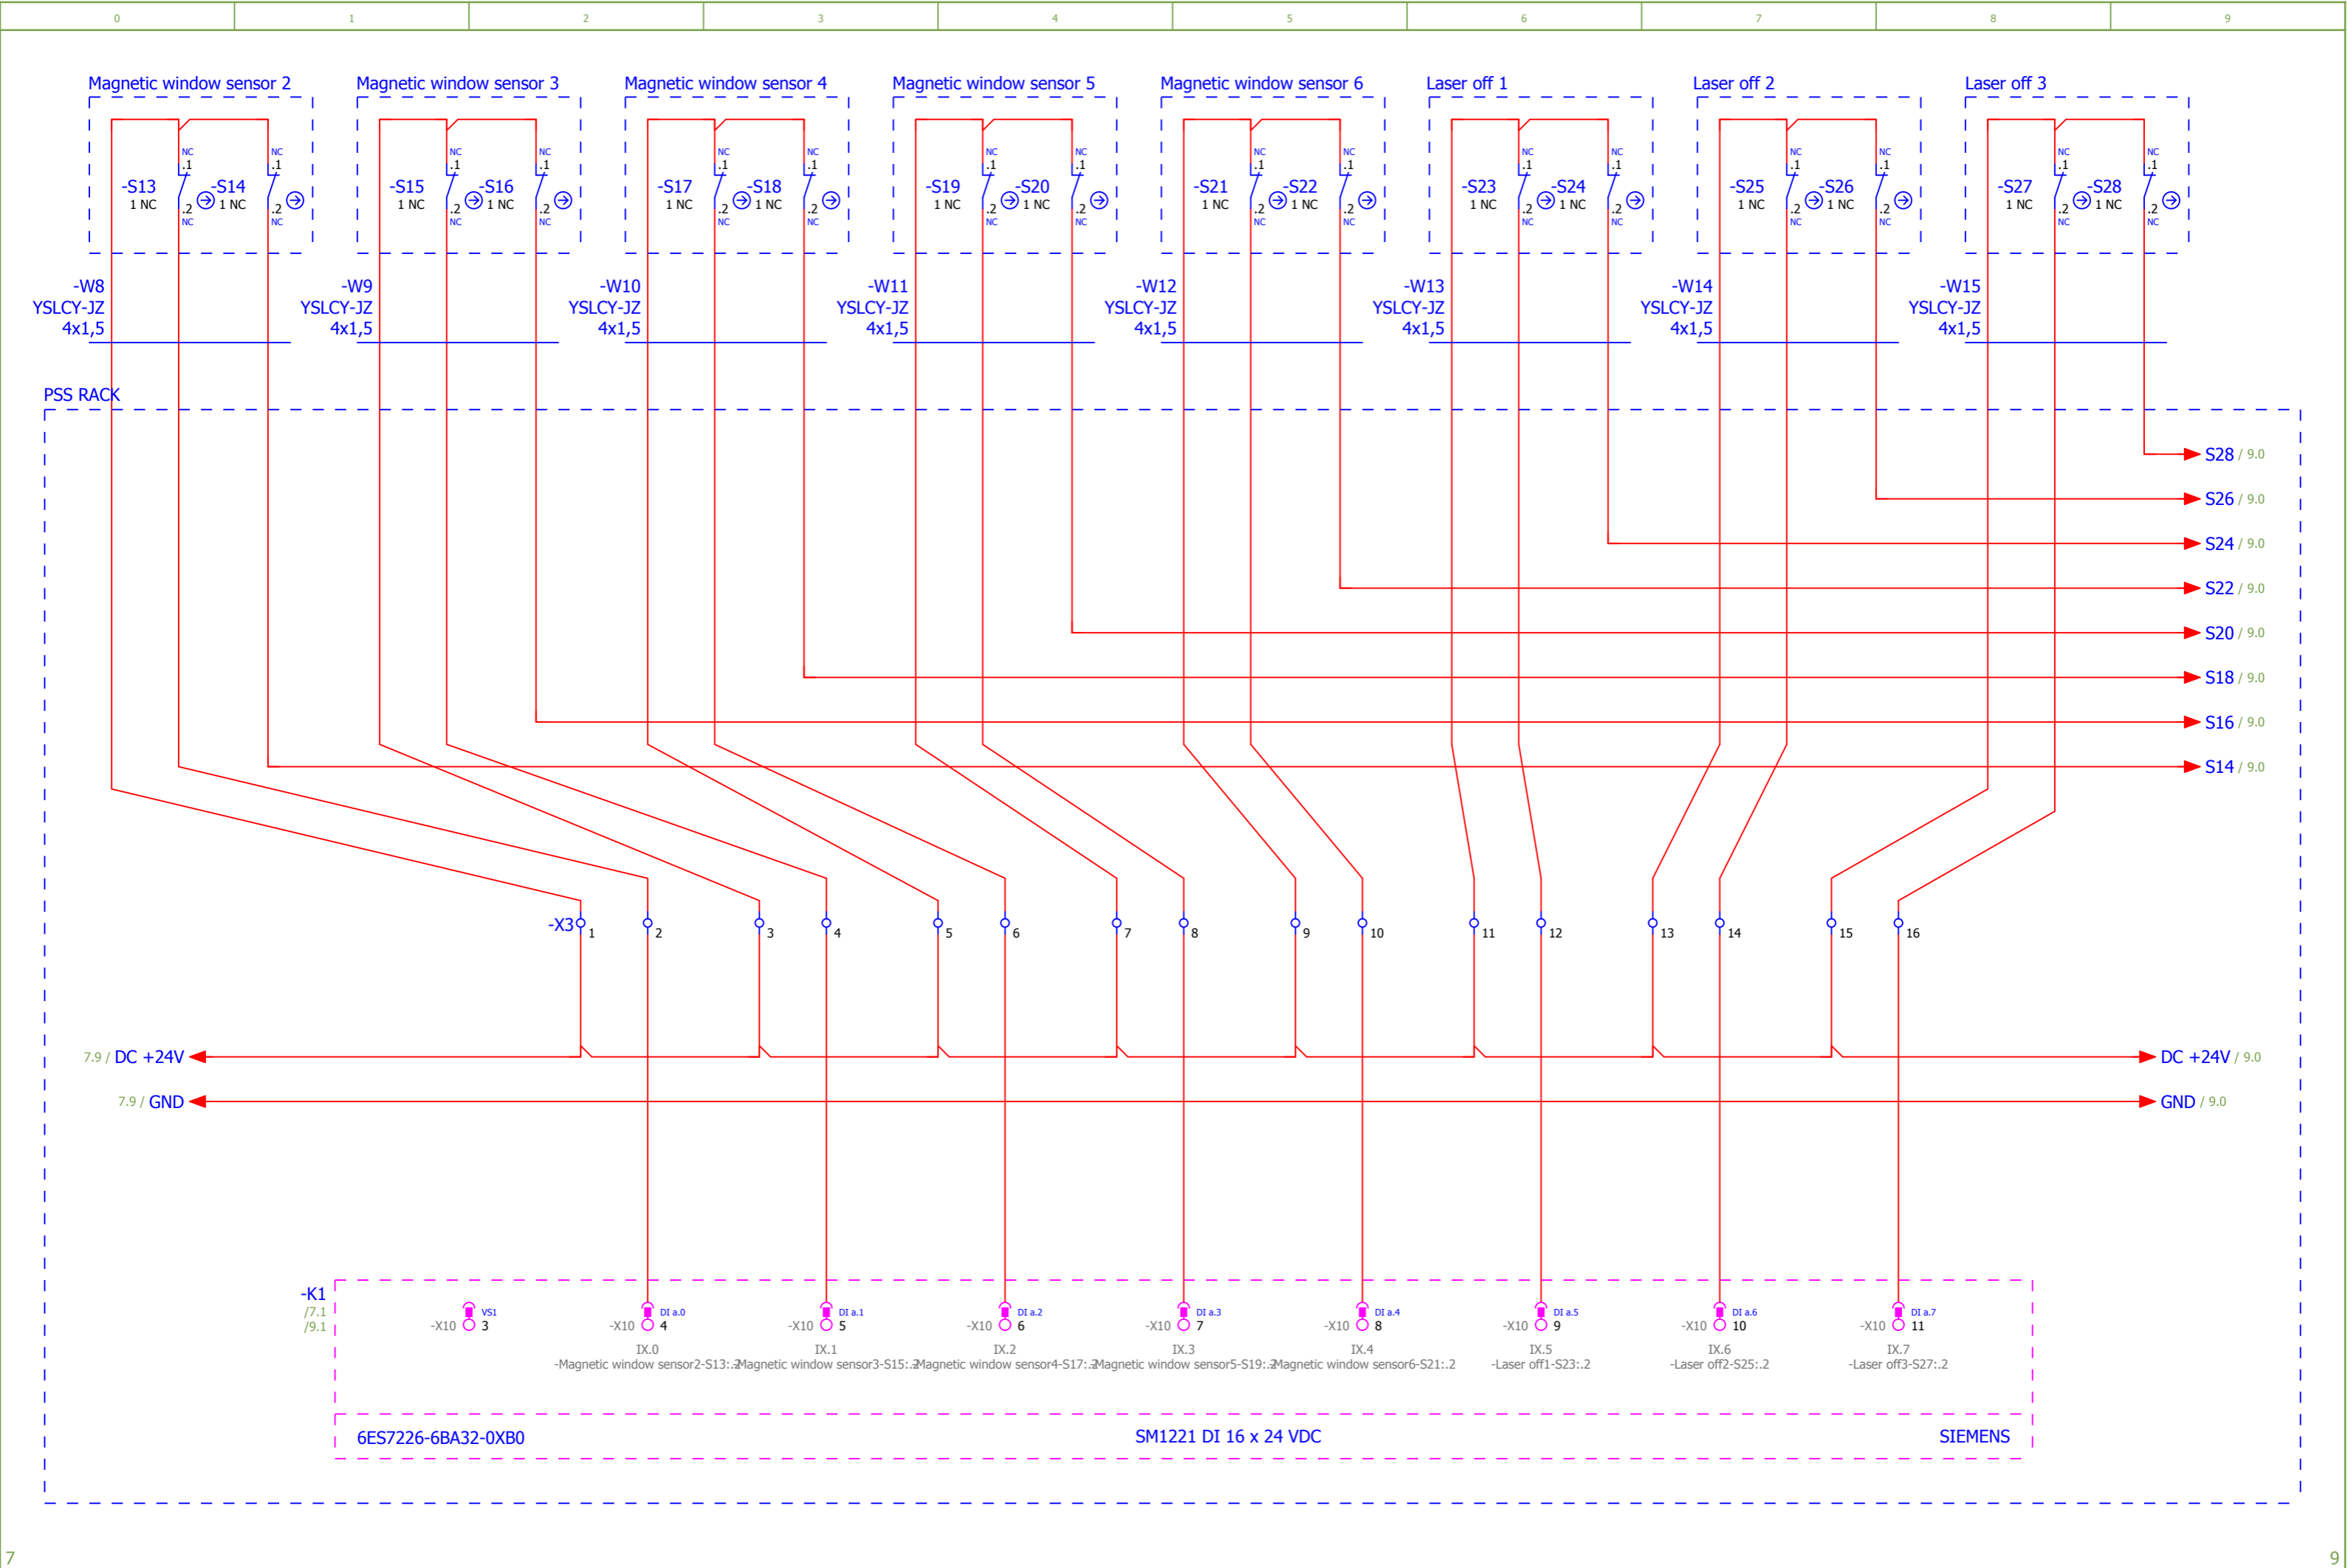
0 1 2 3 4 5 6 7 8 9

Magnetic window sensor 2
NC .1 NC .1
-S13 1 NC -S14 1 NC
.2 NC .2 NC

Magnetic window sensor 3
NC .1 NC .1
-S15 1 NC -S16 1 NC
.2 NC .2 NC

Magnetic window sensor 4
NC .1 NC .1
-S17 1 NC -S18 1 NC
.2 NC .2 NC

Magnetic window sensor 5
NC .1 NC .1
-S19 1 NC -S20 1 NC
.2 NC .2 NC

Magnetic window sensor 6
NC .1 NC .1
-S21 1 NC -S22 1 NC
.2 NC .2 NC

Laser off 1
NC .1 NC .1
-S23 1 NC -S24 1 NC
.2 NC .2 NC

Laser off 2
NC .1 NC .1
-S25 1 NC -S26 1 NC
.2 NC .2 NC

Laser off 3
NC .1 NC .1
-S27 1 NC -S28 1 NC
.2 NC .2 NC

-W8 YSLCY-JZ 4x1,5
-W9 YSLCY-JZ 4x1,5
-W10 YSLCY-JZ 4x1,5
-W11 YSLCY-JZ 4x1,5
-W12 YSLCY-JZ 4x1,5
-W13 YSLCY-JZ 4x1,5
-W14 YSLCY-JZ 4x1,5
-W15 YSLCY-JZ 4x1,5

PSS RACK

S28 / 9.0
S26 / 9.0
S24 / 9.0
S22 / 9.0
S20 / 9.0
S18 / 9.0
S16 / 9.0
S14 / 9.0

-X3 1 2 3 4 5 6 7 8 9 10 11 12 13 14 15 16

7.9 / DC +24V
DC +24V / 9.0
7.9 / GND
GND / 9.0

-K1
/7.1
/9.1
VS1 -X10 3
DI a.0 -X10 4 IX.0 -Magnetic window sensor2-S13:.2
DI a.1 -X10 5 IX.1 Magnetic window sensor3-S15:.2
DI a.2 -X10 6 IX.2 Magnetic window sensor4-S17:.2
DI a.3 -X10 7 IX.3 Magnetic window sensor5-S19:.2
DI a.4 -X10 8 IX.4 Magnetic window sensor6-S21:.2
DI a.5 -X10 9 IX.5 -Laser off1-S23:.2
DI a.6 -X10 10 IX.6 -Laser off2-S25:.2
DI a.7 -X10 11 IX.7 -Laser off3-S27:.2

6ES7226-6BA32-0XB0
SM1221 DI 16 x 24 VDC
SIEMENS

7
9